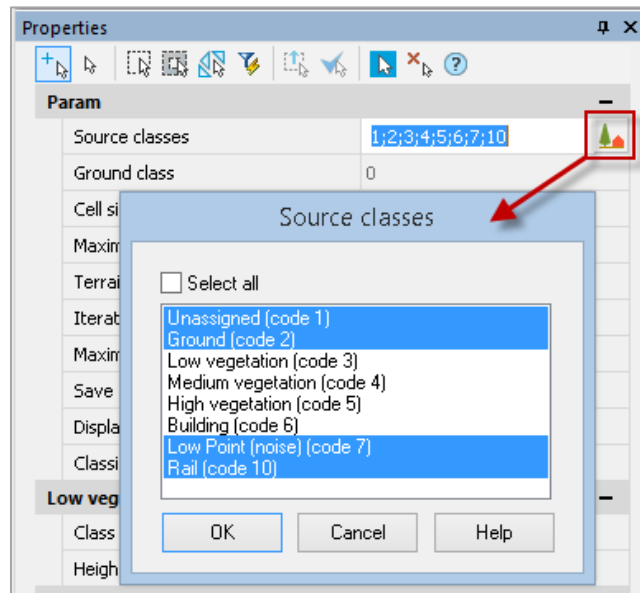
Properties

Param

Source classes 1;2;3;4;5;6;7;10

Ground class 0

Cell si

Maxim

Terrai

Iterat

Maxim

Save

Displa

Classi

Low veg

Class

Heigh

Source classes

Select all

Unassigned (code 1)
Ground (code 2)
Low vegetation (code 3)
Medium vegetation (code 4)
High vegetation (code 5)
Building (code 6)
Low Point (noise) (code 7)
Rail (code 10)

OK Cancel Help